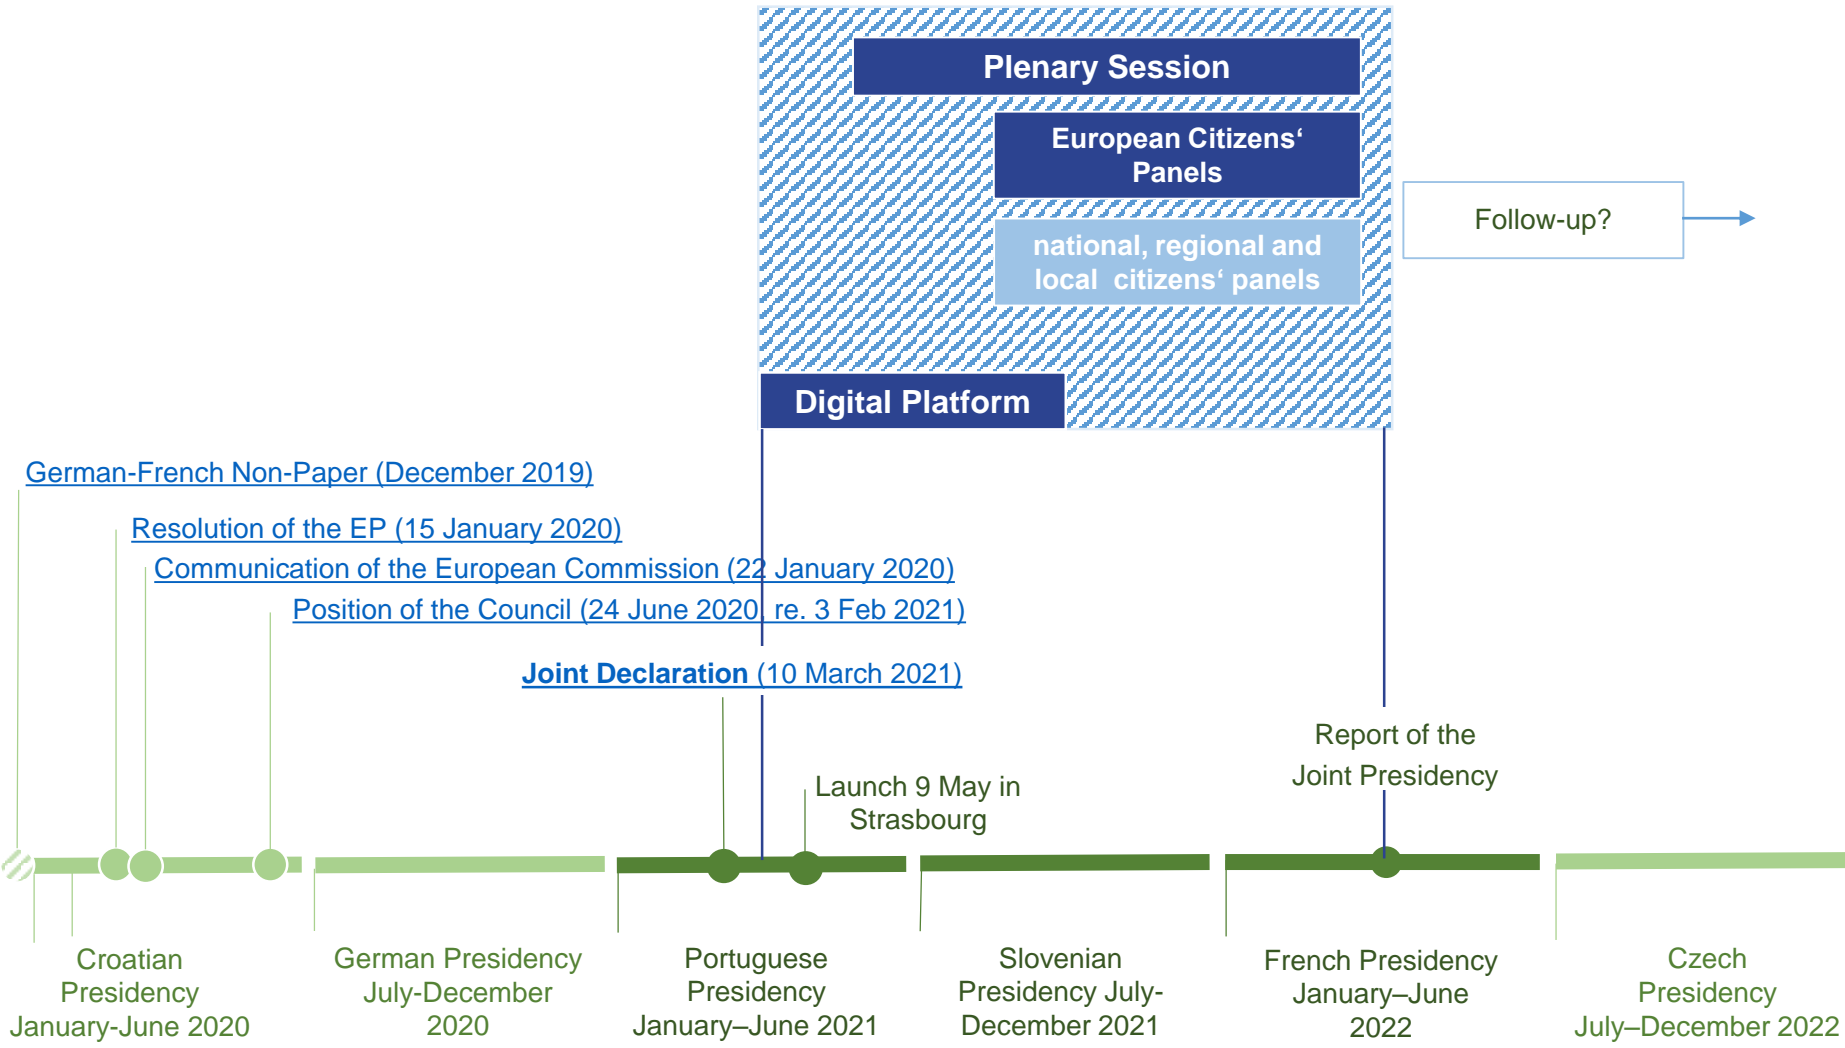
Plenary Session

European Citizens' Panels

national, regional and local citizens' panels

Follow-up?

Digital Platform

German-French Non-Paper (December 2019)

Resolution of the EP (15 January 2020)

Communication of the European Commission (22 January 2020)

Position of the Council (24 June 2020, re. 3 Feb 2021)

Joint Declaration (10 March 2021)

Report of the Joint Presidency

Launch 9 May in Strasbourg

Croatian Presidency January-June 2020

German Presidency July-December 2020

Portuguese Presidency January–June 2021

Slovenian Presidency July-December 2021

French Presidency January–June 2022

Czech Presidency July–December 2022